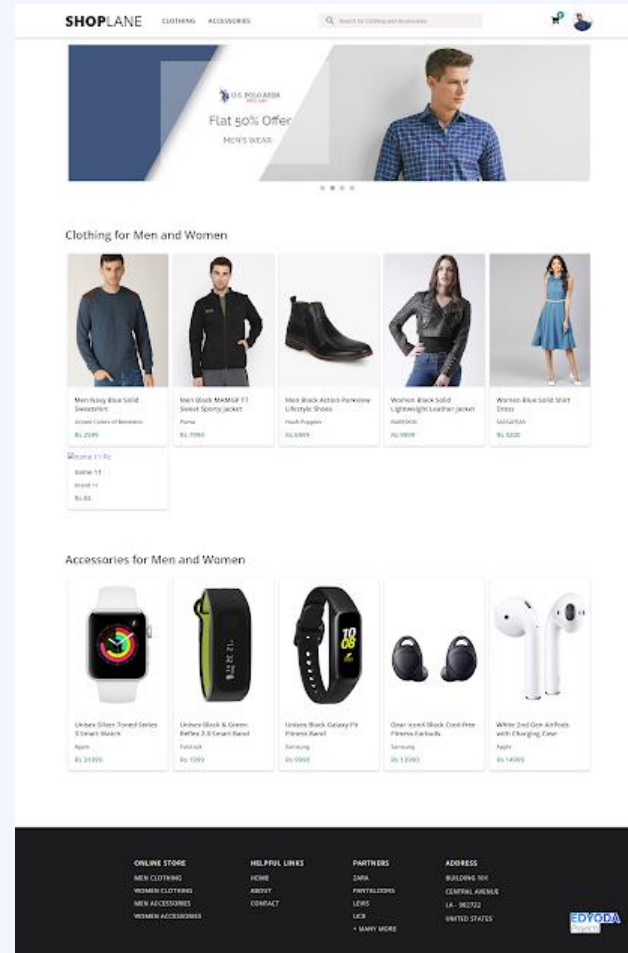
SHOPLANE CLOTHING ACCESSORIES

Search for Clothing and Accessories

0

U.S. POLO ASSN.

Flat 50% Offer

MEN'S WEAR

Clothing for Men and Women

Men Navy Blue Solid Sweatshirt
United Colors of Benetton
Rs 2599

Men Black MAMGP T7 Sweat Sporty Jacket
Puma
Rs 7999

Men Black Action Parkview Lifestyle Shoes
Hush Puppies
Rs 6999

Women Black Solid Lightweight Leather Jacket
MANGO
Rs 9999

Women Blue Solid Shirt Dress
SASSAFRAS
Rs 5220

Itome 11 Pic
Itome 11
Brand 11
Rs 84

Accessories for Men and Women

Unisex Silver-Toned Series 5 Smart Watch
Apple
Rs 31999

Unisex Black & Green Reflex 2.0 Smart Band
Fastrack
Rs 1299

Unisex Black Galaxy Fit Fitness Band
Samsung
Rs 9999

Gear IconX Black Cord-Free Fitness Earbuds
Samsung
Rs 13989

White 2nd Gen AirPods with Charging Case
Apple
Rs 14999

ONLINE STORE
MEN CLOTHING
WOMEN CLOTHING
MEN ACCESSORIES
WOMEN ACCESSORIES

HELPFUL LINKS
HOME
ABOUT
CONTACT

PARTNERS
ZARA
PANTALOONS
LEVIS
UCB
+ MANY MORE

ADDRESS
BUILDING 101
CENTRAL AVENUE
LA - 902722
UNITED STATES

EDYODA
Project